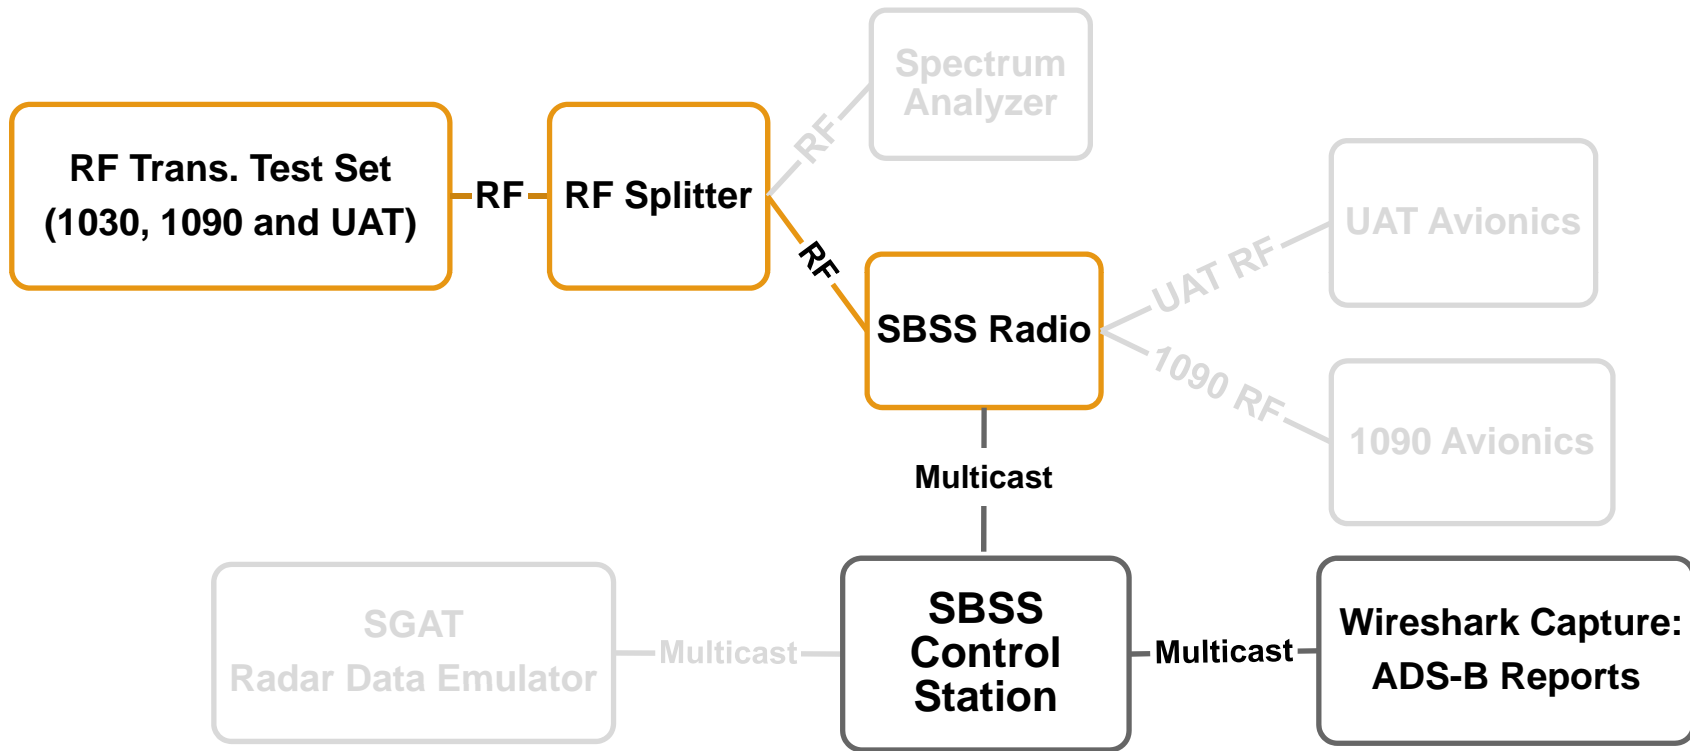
RF Trans. Test Set (1030, 1090 and UAT)

RF

RF Splitter

RF

Spectrum Analyzer

RF

SBSS Radio

UAT RF

UAT Avionics

1090 RF

1090 Avionics

Multicast

SGAT Radar Data Emulator

Multicast

SBSS Control Station

Multicast

Wireshark Capture: ADS-B Reports